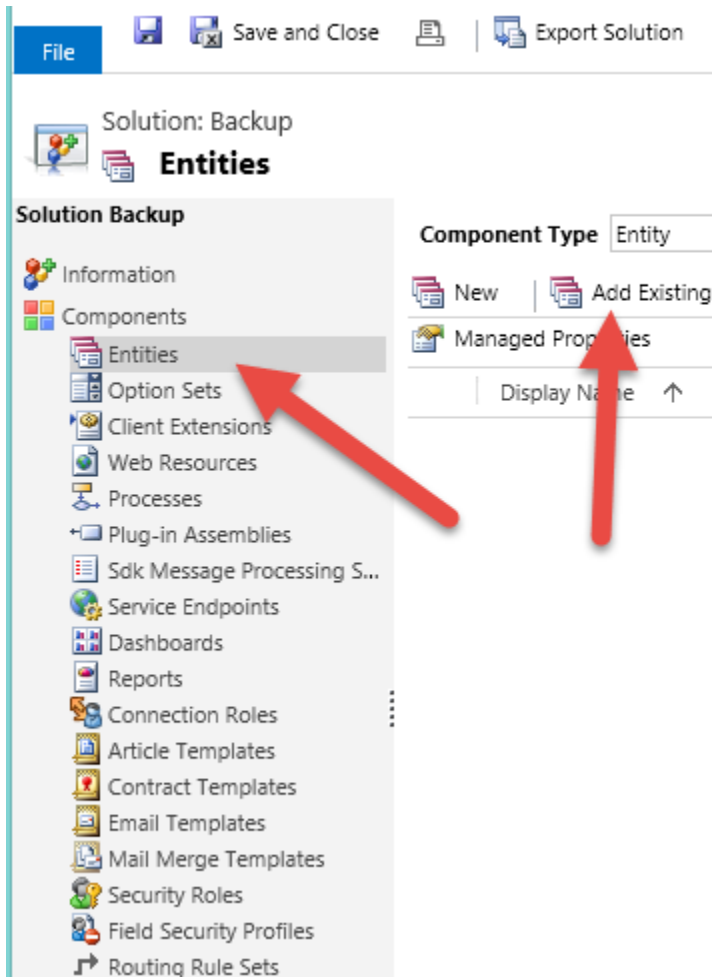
File

Save and Close

Export Solution

Solution: Backup

Entities

Solution Backup

Information

Components

Entities

Option Sets

Client Extensions

Web Resources

Processes

Plug-in Assemblies

Sdk Message Processing S...

Service Endpoints

Dashboards

Reports

Connection Roles

Article Templates

Contract Templates

Email Templates

Mail Merge Templates

Security Roles

Field Security Profiles

Routing Rule Sets

Component Type Entity

New

Add Existing

Managed Pro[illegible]ies

Display Na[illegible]e ↑